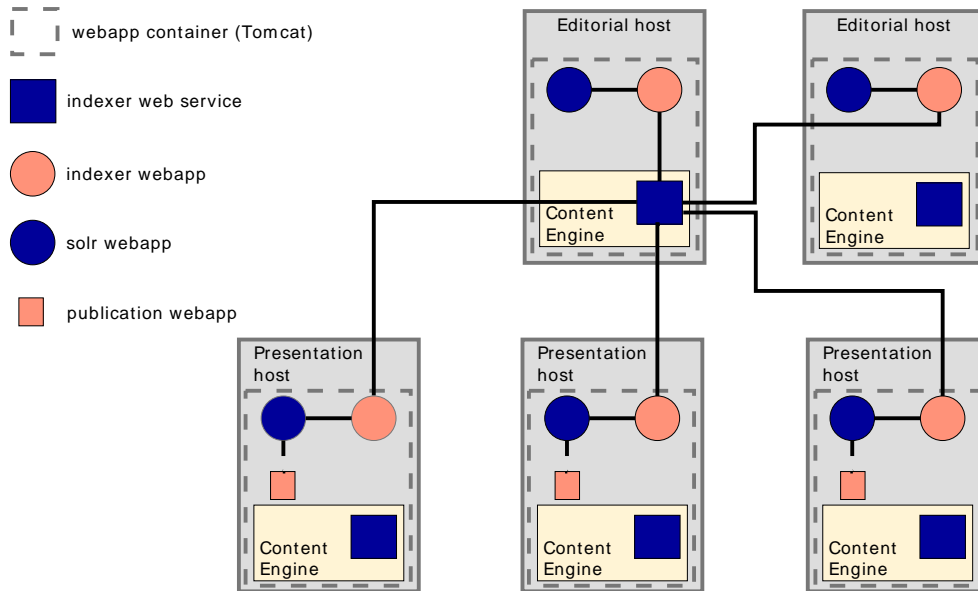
webapp container (Tomcat)

indexer web service

indexer webapp

solr webapp

publication webapp

Editorial host

Content Engine

Editorial host

Content Engine

Presentation host

Content Engine

Presentation host

Content Engine

Presentation host

Content Engine